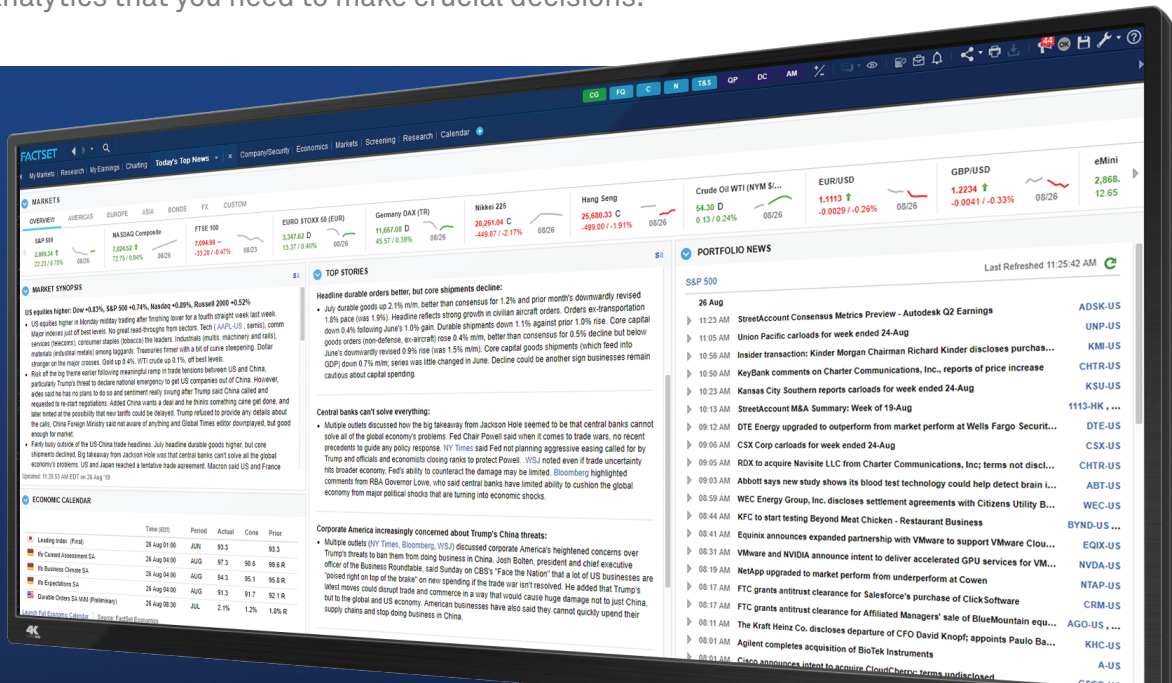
analytics that you need to make crucial decisions.

CG FQ C N T&S QP DC AM

FACTSET

My Markets | Research | My Earnings | Charting Today's Top News × Company/Security | Economics | Markets | Screening | Research | Calendar

MARKETS

OVERVIEW AMERICAS EUROPE ASIA BONDS FX CUSTOM

| S&P 500 | NASDAQ Composite | FTSE 100 | EURO STOXX 50 (EUR) | Germany DAX (TR) | Nikkei 225 | Hang Seng | Crude Oil WTI (NYM $/... | EUR/USD | GBP/USD | eMini |
|---|---|---|---|---|---|---|---|---|---|---|
| 2,888.34 | 7,824.52 | 7,094.98 | 3,347.62 D | 11,657.08 D | 20,261.04 C | 25,680.33 C | 54.30 D | 1.1113 | 1.2234 | 2,868. |
| 22.23 / 0.78% | 72.75 / 0.94% | -33.20 / -0.47% | 13.37 / 0.40% | 45.57 / 0.39% | -449.87 / -2.17% | -499.00 / -1.91% | 0.13 / 0.24% | -0.0029 / -0.26% | -0.0041 / -0.33% | 12.65 |
| 08/26 | 08/26 | 08/23 | 08/26 | 08/26 | 08/26 | 08/26 | 08/26 | 08/26 | 08/26 | |

MARKET SYNOPSIS

US equities higher: Dow +0.83%, S&P 500 +0.74%, Nasdaq +0.89%, Russell 2000 +0.52%

US equities higher in Monday midday trading after finishing lower for a fourth straight week last week. Major indexes just off best levels. No great read-throughs from sectors. Tech (AAPL-US, semis), comm services (telecom), consumer staples (tobacco) the leaders. Industrials (multis, machinery and rails), materials (industrial metals) among laggards. Treasuries firmer with a bit of curve steepening. Dollar stronger on the major crosses. Gold up 0.4%. WTI crude up 0.1%, off best levels.

Risk off the big theme earlier following meaningful ramp in trade tensions between US and China, particularly Trump's threat to declare national emergency to get US companies out of China. However, aides said he has no plans to do so and sentiment really swung after Trump said China called and requested to re-start negotiations. Added China wants a deal and he thinks something came get done, and later hinted at the possibility that new tariffs could be delayed. Trump refused to provide any details about the calls, China Foreign Ministry said not aware of anything and Global Times editor downplayed, but good enough for market.

Fairly busy outside of the US-China trade headlines. July headline durable goods higher, but core shipments declined. Big takeaway from Jackson Hole was that central banks can't solve all the global economy's problems. US and Japan reached a tentative trade agreement. Macron said US and France

Updated: 11:20:53 AM EDT on 26 Aug '19

ECONOMIC CALENDAR

| | Time (EDT) | Period | Actual | Cons | Prior |
|---|---|---|---|---|---|
| Leading Index (Final) | 26 Aug 01:00 | JUN | 93.3 | | 93.3 |
| Ifo Current Assessment SA | 26 Aug 04:00 | AUG | 97.3 | 98.6 | 99.6 R |
| Ifo Business Climate SA | 26 Aug 04:00 | AUG | 94.3 | 95.1 | 95.8 R |
| Ifo Expectations SA | 26 Aug 04:00 | AUG | 91.3 | 91.7 | 92.1 R |
| Durable Orders SA M/M (Preliminary) | 26 Aug 08:30 | JUL | 2.1% | 1.2% | 1.8% R |

Launch Full Economic Calendar | Source: FactSet Economics

TOP STORIES

Headline durable orders better, but core shipments decline:

July durable goods up 2.1% m/m, better than consensus for 1.2% and prior month's downwardly revised 1.8% pace (was 1.9%). Headline reflects strong growth in civilian aircraft orders. Orders ex-transportation down 0.4% following June's 1.0% gain. Durable shipments down 1.1% against prior 1.0% rise. Core capital goods orders (non-defense, ex-aircraft) rose 0.4% m/m, better than consensus for 0.5% decline but below June's downwardly revised 0.9% rise (was 1.5% m/m). Core capital goods shipments (which feed into GDP) down 0.7% m/m; series was little changed in June. Decline could be another sign businesses remain cautious about capital spending.

Central banks can't solve everything:

Multiple outlets discussed how the big takeaway from Jackson Hole seemed to be that central banks cannot solve all of the global economy's problems. Fed Chair Powell said when it comes to trade wars, no recent precedents to guide any policy response. NY Times said Fed not planning aggressive easing called for by Trump and officials and economists closing ranks to protect Powell. WSJ noted even if trade uncertainty hits broader economy, Fed's ability to counteract the damage may be limited. Bloomberg highlighted comments from RBA Governor Lowe, who said central banks have limited ability to cushion the global economy from major political shocks that are turning into economic shocks.

Corporate America increasingly concerned about Trump's China threats:

Multiple outlets (NY Times, Bloomberg, WSJ) discussed corporate America's heightened concerns over Trump's threats to ban them from doing business in China. Josh Bolten, president and chief executive officer of the Business Roundtable, said Sunday on CBS's "Face the Nation" that a lot of US businesses are "poised right on top of the brake" on new spending if the trade war isn't resolved. He added that Trump's latest moves could disrupt trade and commerce in a way that would cause huge damage not just to China, but to the global and US economy. American businesses have also said they cannot quickly upend their supply chains and stop doing business in China.

PORTFOLIO NEWS

Last Refreshed 11:25:42 AM

S&P 500

26 Aug

11:23 AM StreetAccount Consensus Metrics Preview - Autodesk Q2 Earnings ADSK-US
11:05 AM Union Pacific carloads for week ended 24-Aug UNP-US
10:56 AM Insider transaction: Kinder Morgan Chairman Richard Kinder discloses purchas... KMI-US
10:50 AM KeyBank comments on Charter Communications, Inc., reports of price increase CHTR-US
10:23 AM Kansas City Southern reports carloads for week ended 24-Aug KSU-US
10:13 AM StreetAccount M&A Summary: Week of 19-Aug 1113-HK , ...
09:12 AM DTE Energy upgraded to outperform from market perform at Wells Fargo Securit... DTE-US
09:06 AM CSX Corp carloads for week ended 24-Aug CSX-US
09:05 AM RDX to acquire Navisite LLC from Charter Communications, Inc; terms not discl... CHTR-US
09:04 AM Abbott says new study shows its blood test technology could help detect brain i... ABT-US
08:59 AM WEC Energy Group, Inc. discloses settlement agreements with Citizens Utility B... WEC-US
08:44 AM KFC to start testing Beyond Meat Chicken - Restaurant Business BYND-US ...
08:41 AM Equinix announces expanded partnership with VMware to support VMware Clou... EQIX-US
08:31 AM VMware and NVIDIA announce intent to deliver accelerated GPU services for VM... NVDA-US
08:19 AM NetApp upgraded to market perform from underperform at Cowen NTAP-US
08:17 AM FTC grants antitrust clearance for Salesforce's purchase of ClickSoftware CRM-US
08:17 AM FTC grants antitrust clearance for Affiliated Managers' sale of BlueMountain equ... AGO-US , ...
08:11 AM The Kraft Heinz Co. discloses departure of CFO David Knopf; appoints Paulo Ba... KHC-US
08:01 AM Agilent completes acquisition of BioTek Instruments A-US
08:01 AM Cisco announces intent to acquire CloudCherry; terms undisclosed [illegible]

4K